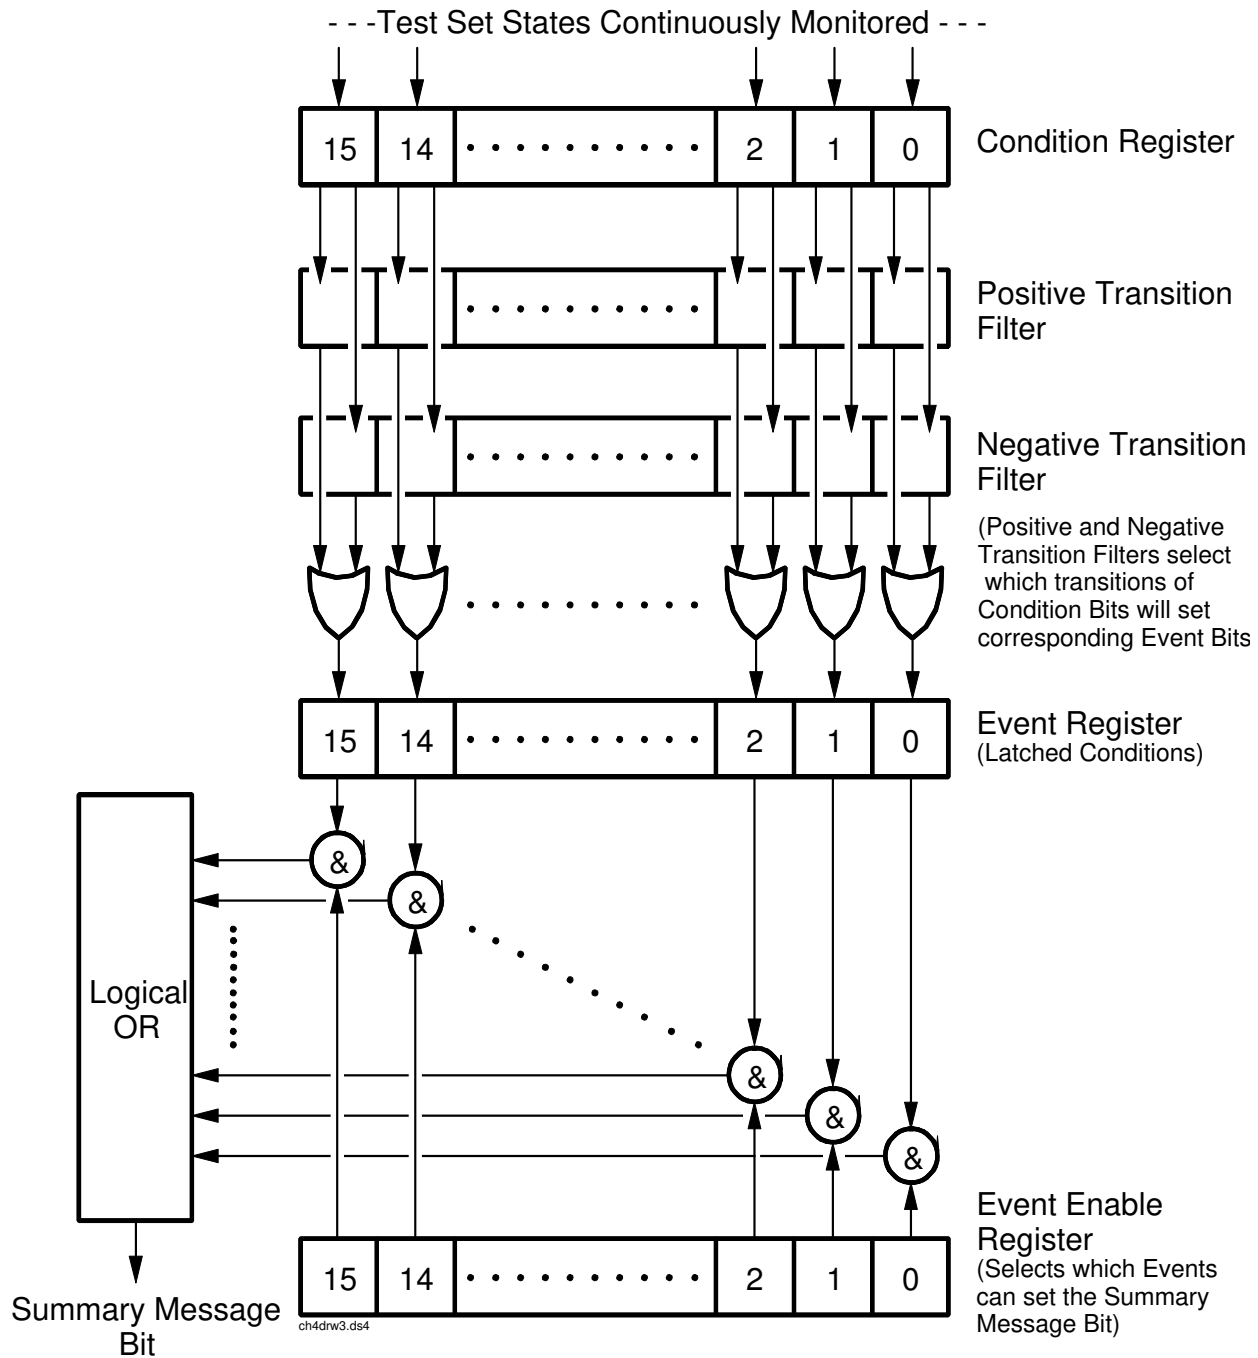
- - -Test Set States Continuously Monitored - - -

15 14 2 1 0

Condition Register

Positive Transition Filter

Negative Transition Filter

(Positive and Negative Transition Filters select which transitions of Condition Bits will set corresponding Event Bits

15 14 2 1 0

Event Register
(Latched Conditions)

&
&
&
&
&

Logical OR

Event Enable Register
(Selects which Events can set the Summary Message Bit)

15 14 2 1 0

Summary Message Bit

ch4drw3.ds4